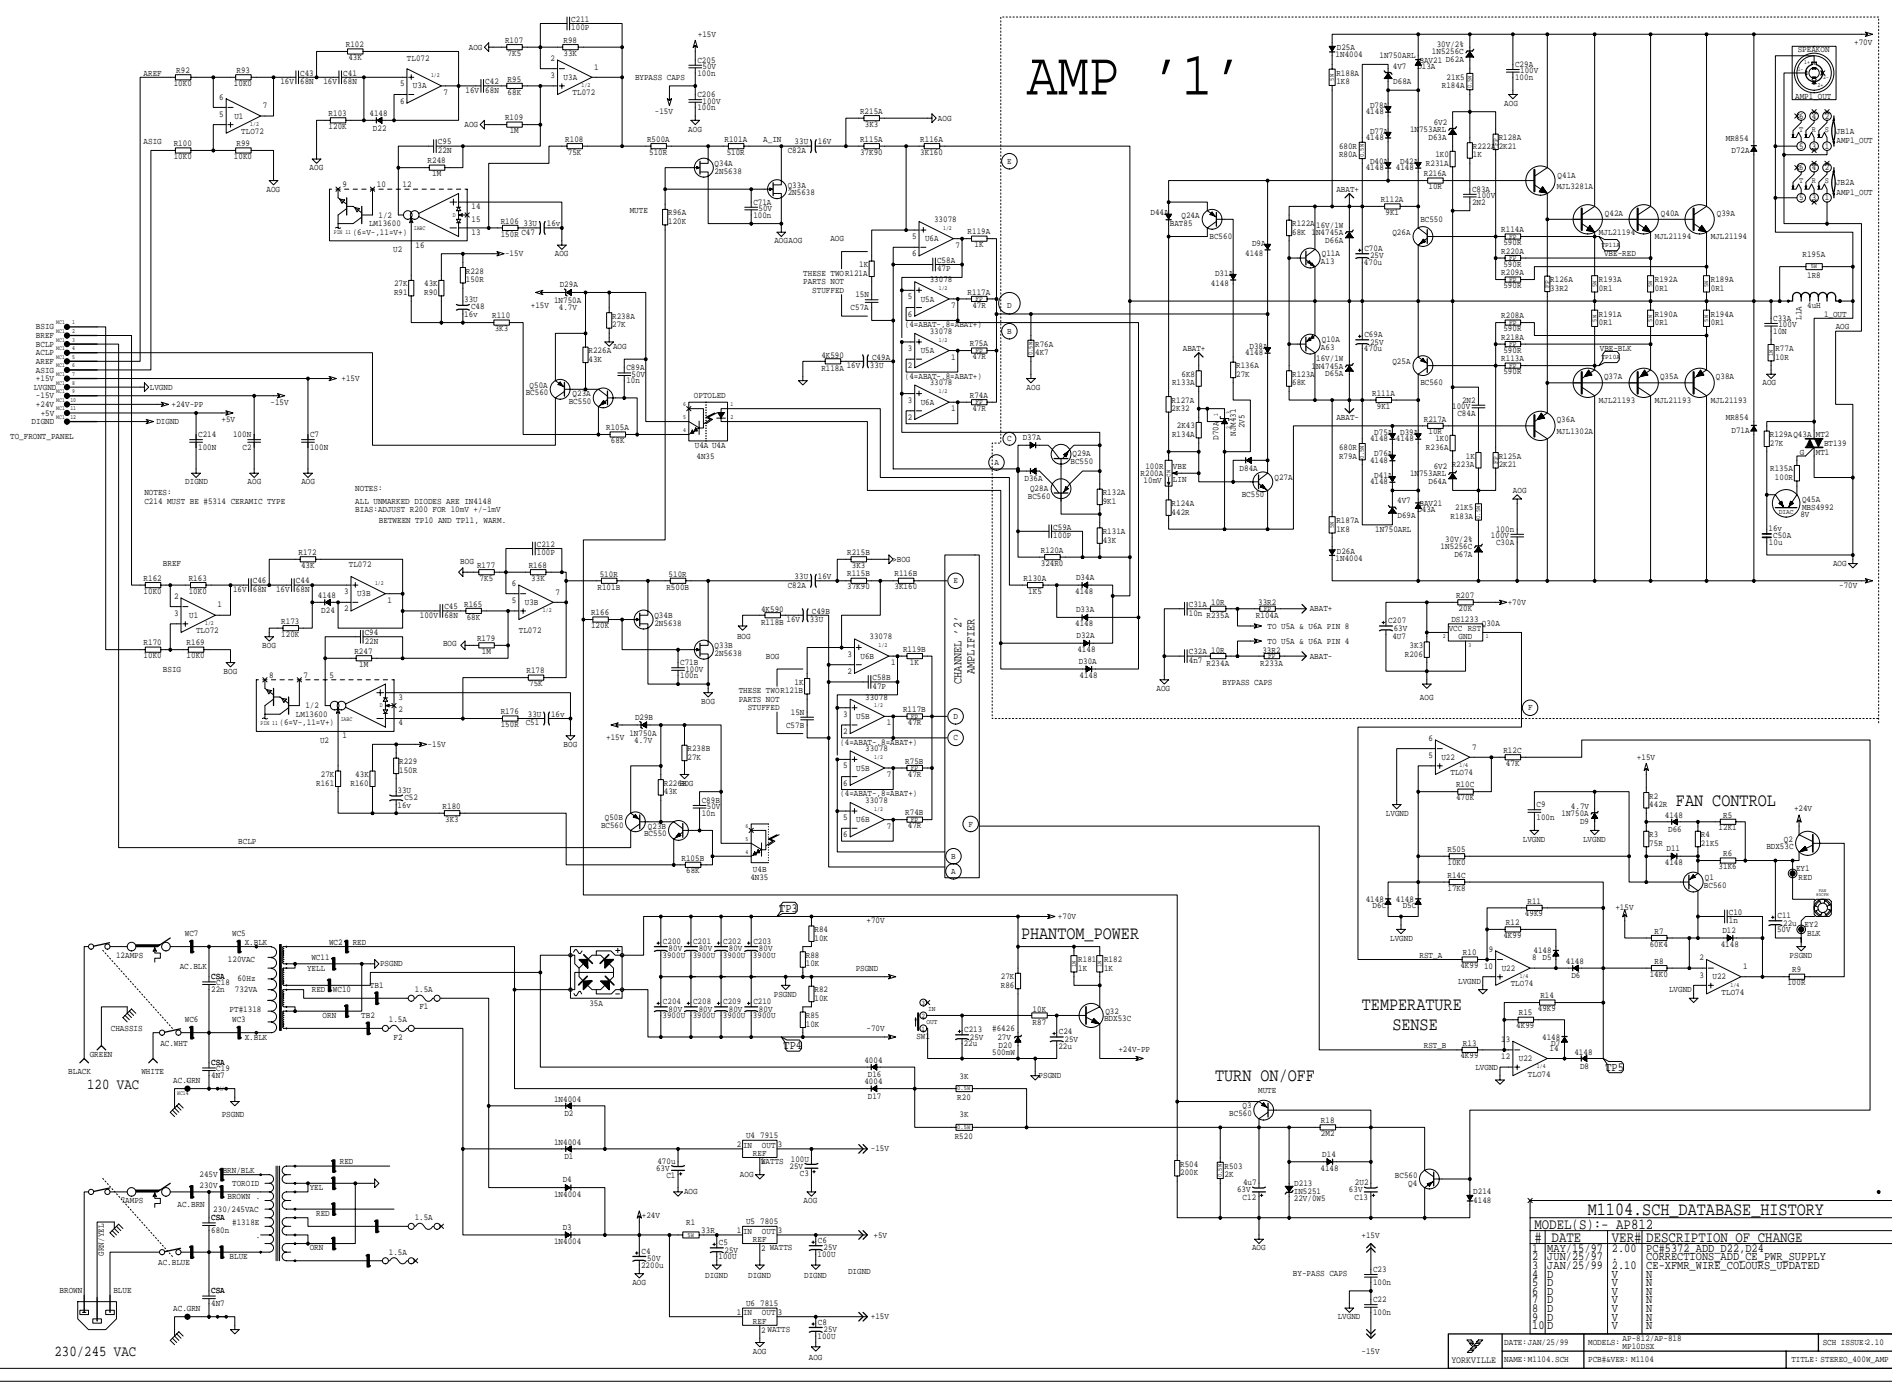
AMP '1'

CHANNEL '2' AMPLIFIER

PHANTOM_POWER

FAN CONTROL

TEMPERATURE SENSE

TURN ON/OFF

120 VAC

230/245 VAC

TO_FRONT_PANEL

BSIG
BREF
BCLP
ACLP
AREF
ASIG
+15V
LVGND
-15V
+24V
+5V
DIGND

NOTES:
C214 MUST BE #5314 CERAMIC TYPE

NOTES:
ALL UNMARKED DIODES ARE IN4148
BIAS:ADJUST R200 FOR 10mV +/-1mV BETWEEN TP10 AND TP11, WARM.

THESE TWO PARTS NOT STUFFED

BYPASS CAPS

BY-PASS CAPS

OPTOLED

MUTE

SPEAKON

AMP1_OUT

TO U5A & U6A PIN 8

TO U5A & U6A PIN 4

M1104.SCH_DATABASE_HISTORY

MODEL(S):- AP812

| # | DATE | VER# | DESCRIPTION OF CHANGE |
|---|---|---|---|
| 1 | MAY/15/97 | 2.00 | PC#5372 ADD D22,D24 |
| 2 | JUN/25/97 | . | CORRECTIONS ADD CE PWR_SUPPLY |
| 3 | JAN/25/99 | 2.10 | CE-XFMR_WIRE_COLOURS_UPDATED |
| 4 | D | V | N |
| 5 | D | V | N |
| 6 | D | V | N |
| 7 | D | V | N |
| 8 | D | V | N |
| 9 | D | V | N |
| 10 | D | V | N |

| YORKVILLE | DATE: JAN/25/99 | MODELS: AP-812/AP-818 MP10DSX | SCH ISSUE 2.10 |
|---|---|---|---|
| | NAME: M1104.SCH | PCB#&VER: M1104 | TITLE: STEREO_400W_AMP |